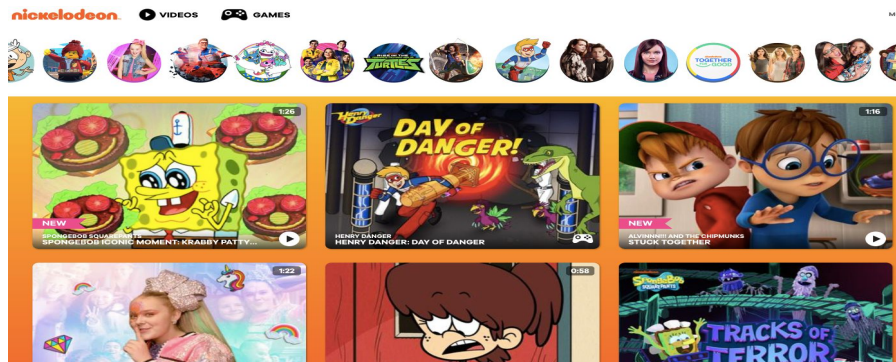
nickelodeon VIDEOS GAMES M

RISE OF THE TEENAGE MUTANT NINJA TURTLES

TOGETHER FOR GOOD

1:26

NEW

SPONGEBOB SQUAREPANTS

SPONGEBOB ICONIC MOMENT: KRABBY PATTY...

Henry Danger

DAY OF DANGER!

HENRY DANGER

HENRY DANGER: DAY OF DANGER

1:16

NEW

ALVINNN!!! AND THE CHIPMUNKS

STUCK TOGETHER

1:22

0:58

SpongeBob SquarePants

TRACKS OF TERROR